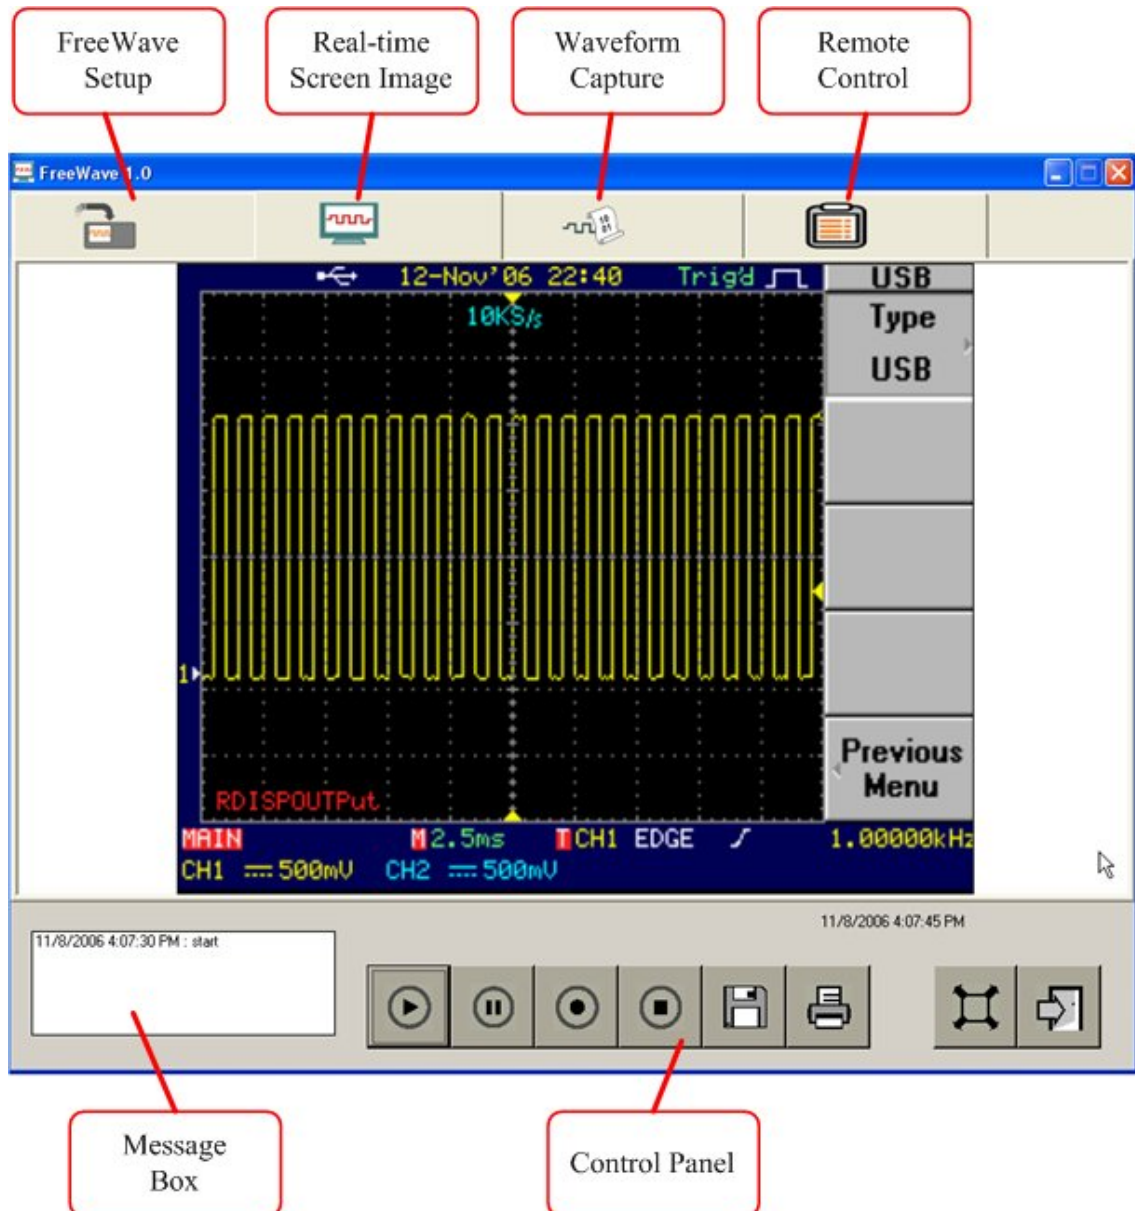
FreeWave Setup

Real-time Screen Image

Waveform Capture

Remote Control

FreeWave 1.0

12-Nov'06 22:40

Trig'd

USB

10KS/s

Type

USB

1

Previous Menu

RDISPOUTPut

MAIN

M 2.5ms

T CH1 EDGE

1.00000kHz

CH1 500mV

CH2 500mV

11/8/2006 4:07:45 PM

11/8/2006 4:07:30 PM : start

Message Box

Control Panel